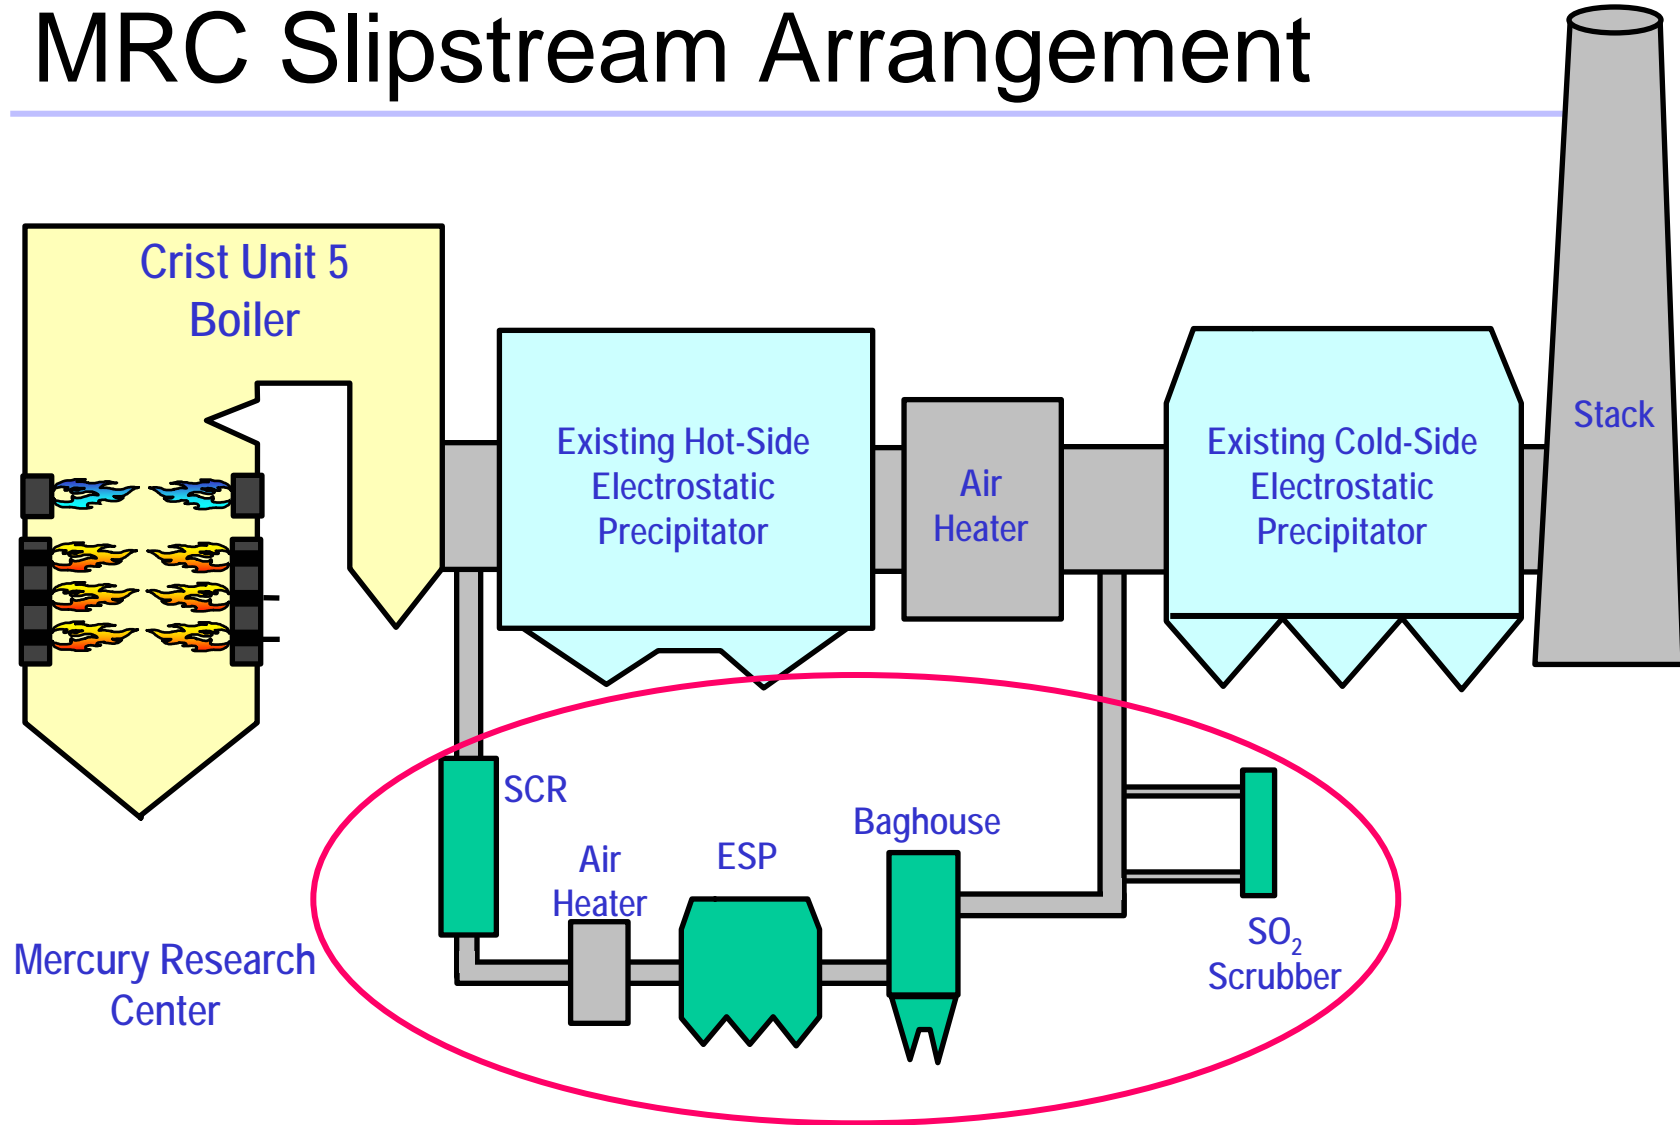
MRC Slipstream Arrangement

Crist Unit 5
Boiler

Existing Hot-Side
Electrostatic
Precipitator

Air
Heater

Existing Cold-Side
Electrostatic
Precipitator

Stack

SCR

Air
Heater

ESP

Baghouse

$SO_2$
Scrubber

Mercury Research
Center